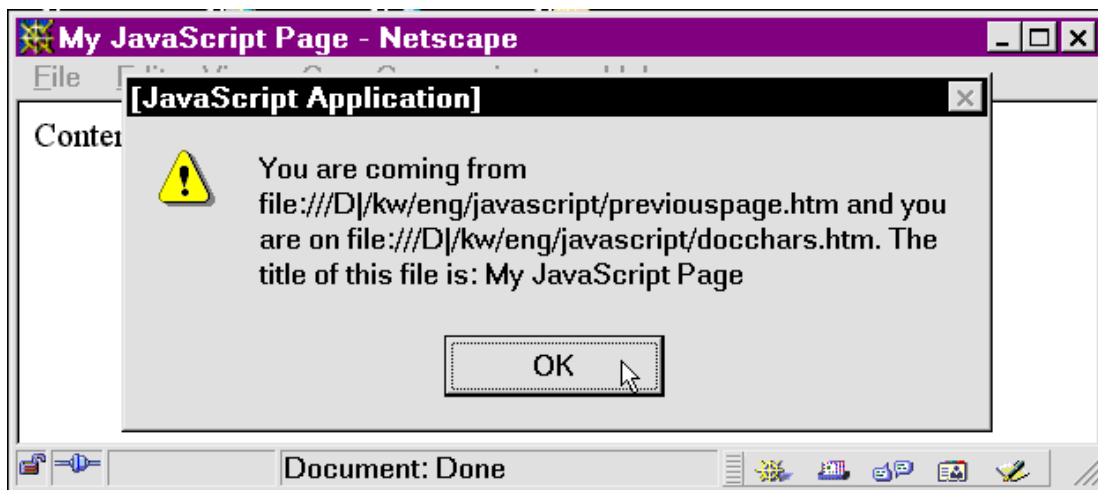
My JavaScript Page - Netscape

File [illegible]

[JavaScript Application]

Conter

You are coming from file:///D|/kw/eng/javascript/previouspage.htm and you are on file:///D|/kw/eng/javascript/docchars.htm. The title of this file is: My JavaScript Page

OK

Document: Done